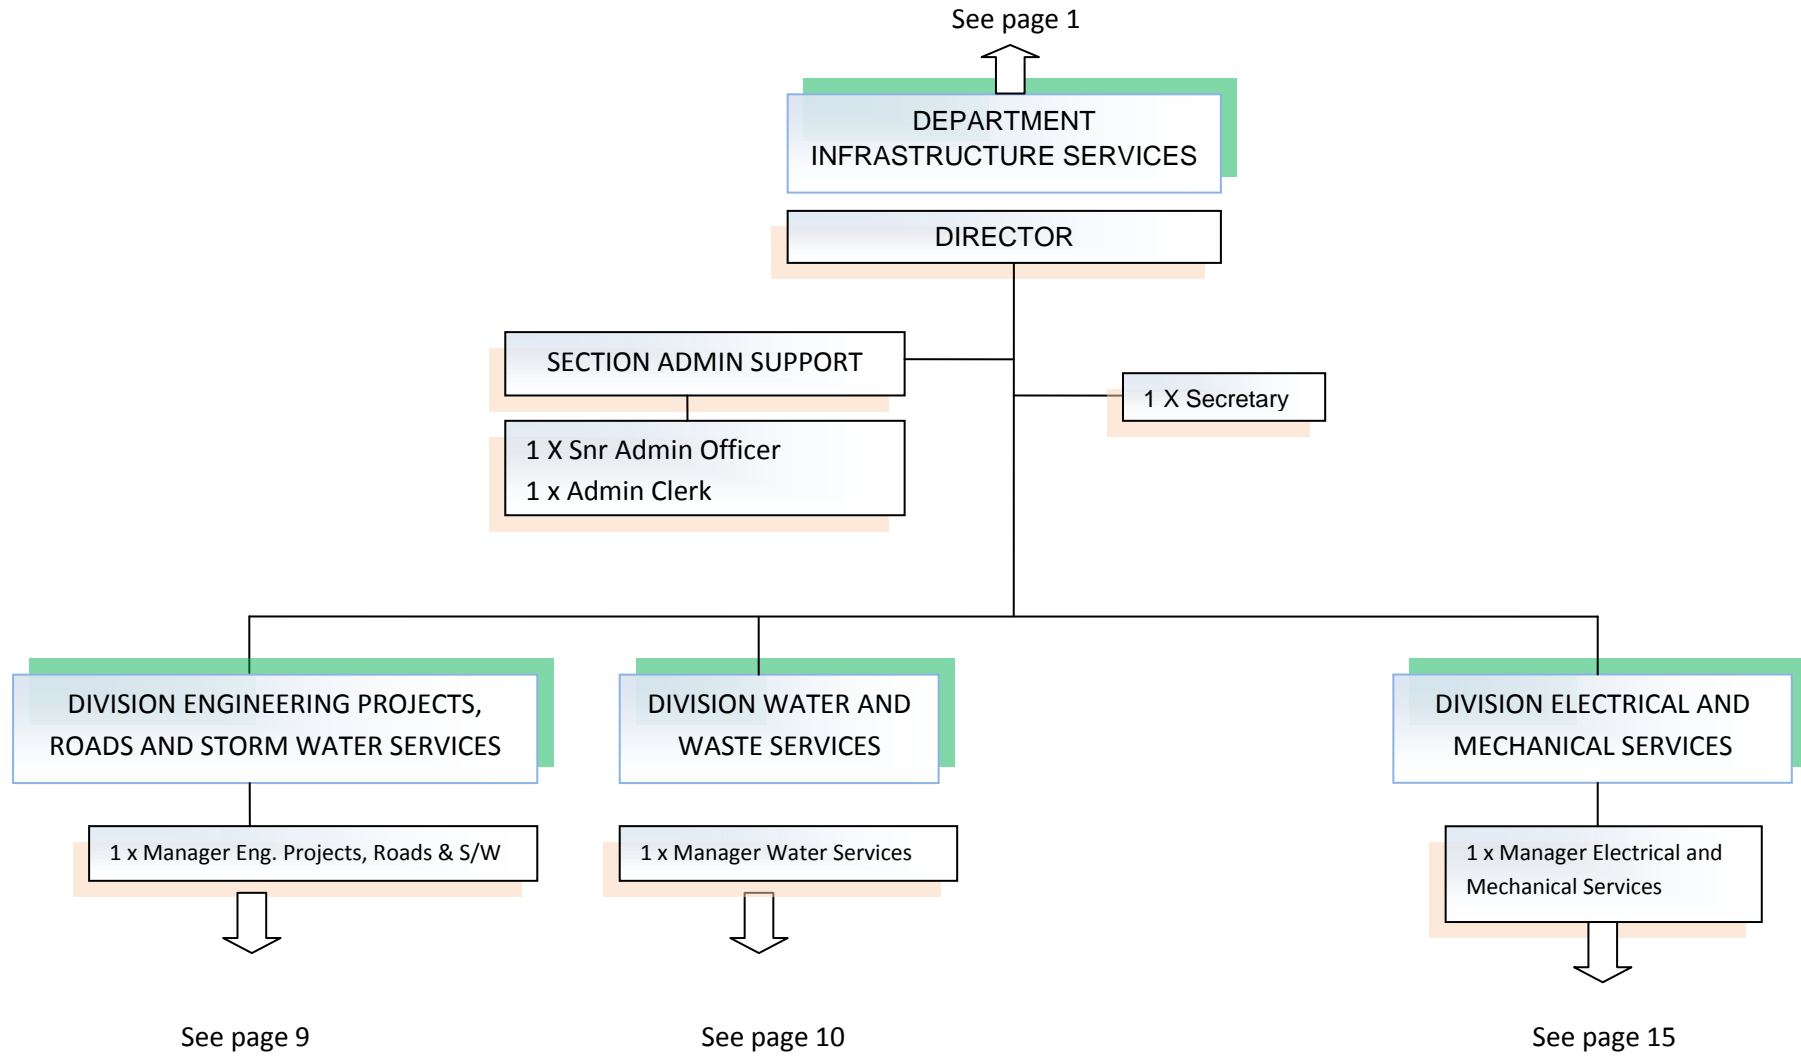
See page 1

DEPARTMENT INFRASTRUCTURE SERVICES

DIRECTOR

SECTION ADMIN SUPPORT

1 X Snr Admin Officer
1 x Admin Clerk

1 X Secretary

DIVISION ENGINEERING PROJECTS, ROADS AND STORM WATER SERVICES

1 x Manager Eng. Projects, Roads & S/W

See page 9

DIVISION WATER AND WASTE SERVICES

1 x Manager Water Services

See page 10

DIVISION ELECTRICAL AND MECHANICAL SERVICES

1 x Manager Electrical and Mechanical Services

See page 15